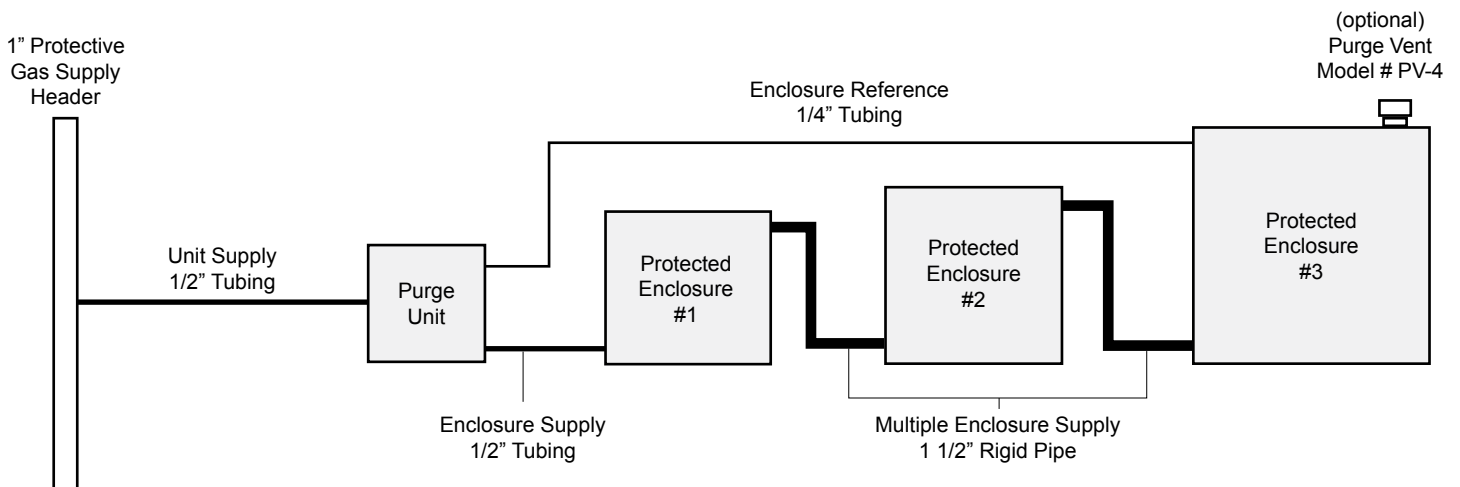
1” Protective Gas Supply Header

(optional) Purge Vent Model # PV-4

Enclosure Reference 1/4” Tubing

Unit Supply 1/2” Tubing

Purge Unit

Protected Enclosure #1

Protected Enclosure #2

Protected Enclosure #3

Enclosure Supply 1/2” Tubing

Multiple Enclosure Supply 1 1/2” Rigid Pipe